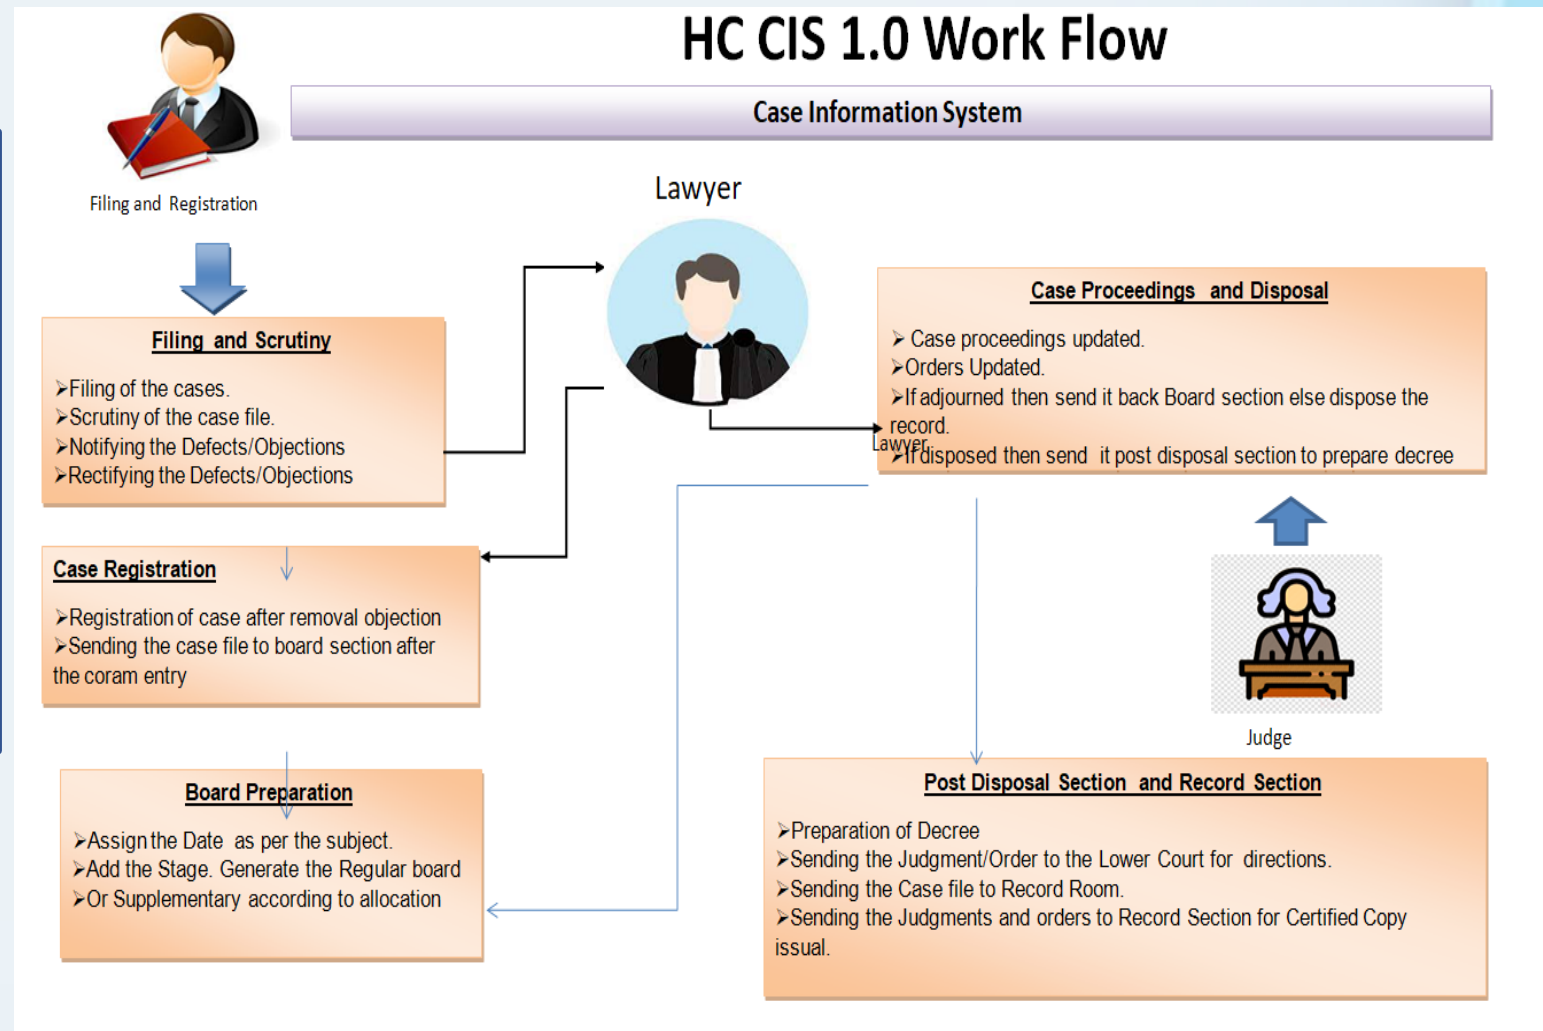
HC CIS 1.0 Work Flow

Case Information System

Filing and Registration

Lawyer

Filing and Scrutiny

➢Filing of the cases.
➢Scrutiny of the case file.
➢Notifying the Defects/Objections
➢Rectifying the Defects/Objections

Case Proceedings and Disposal

➢ Case proceedings updated.
➢Orders Updated.
➢If adjourned then send it back Board section else dispose the record.
Lawyer
➢If disposed then send it post disposal section to prepare decree

Case Registration

➢Registration of case after removal objection
➢Sending the case file to board section after the coram entry

Judge

Board Preparation

➢Assign the Date as per the subject.
➢Add the Stage. Generate the Regular board
➢Or Supplementary according to allocation

Post Disposal Section and Record Section

➢Preparation of Decree
➢Sending the Judgment/Order to the Lower Court for directions.
➢Sending the Case file to Record Room.
➢Sending the Judgments and orders to Record Section for Certified Copy issual.